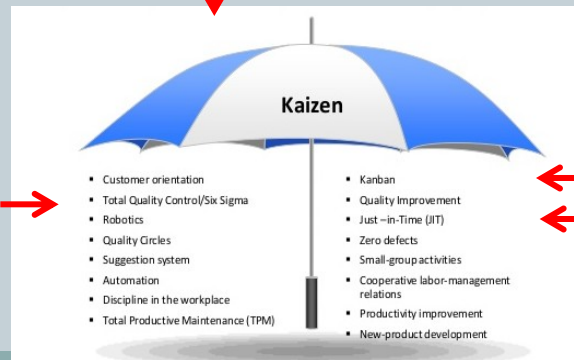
Kaizen

- Customer orientation
- Total Quality Control/Six Sigma
- Robotics
- Quality Circles
- Suggestion system
- Automation
- Discipline in the workplace
- Total Productive Maintenance (TPM)

- Kanban
- Quality Improvement
- Just –in-Time (JIT)
- Zero defects
- Small-group activities
- Cooperative labor-management relations
- Productivity improvement
- New-product development